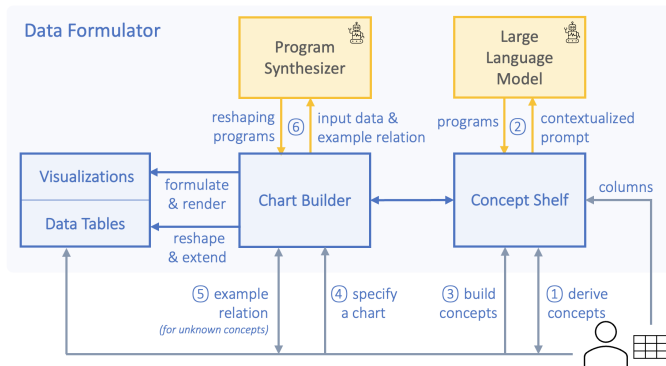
Data Formulator

Program Synthesizer

Large Language Model

reshaping programs

⑥

input data & example relation

programs

②

contextualized prompt

Visualizations

Data Tables

formulate & render

reshape & extend

Chart Builder

Concept Shelf

columns

⑤ example relation
(for unknown concepts)

④ specify a chart

③ build concepts

① derive concepts